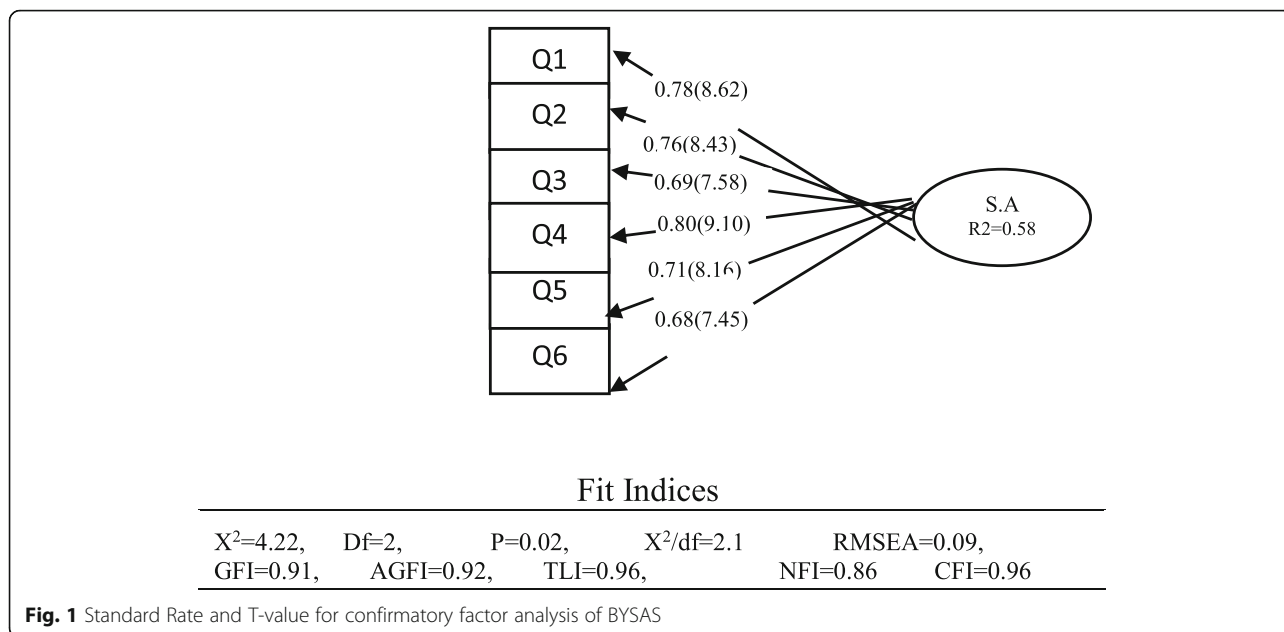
Q1
Q2
Q3
Q4
Q5
Q6

0.78(8.62)
0.76(8.43)
0.69(7.58)
0.80(9.10)
0.71(8.16)
0.68(7.45)

S.A
R2=0.58

Fit Indices

$X^2$=4.22, Df=2, P=0.02, $X^2$/df=2.1 RMSEA=0.09,
GFI=0.91, AGFI=0.92, TLI=0.96, NFI=0.86 CFI=0.96

**Fig. 1** Standard Rate and T-value for confirmatory factor analysis of BYSAS